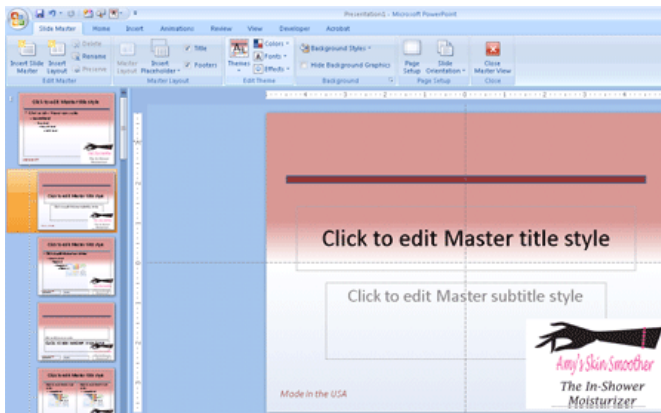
Presentation1 - Microsoft PowerPoint

Slide Master Home Insert Animations Review View Developer Acrobat

Insert Slide Master Insert Layout Delete Rename Preserve
Edit Master

Master Layout Insert Placeholder Title Footers
Master Layout

Themes Colors Fonts Effects
Edit Theme

Background Styles Hide Background Graphics
Background

Page Setup Slide Orientation
Page Setup

Close Master View
Close

Click to edit Master title style

Click to edit Master subtitle style

Made in the USA

Amy's Skin Smoother

The In-Shower Moisturizer